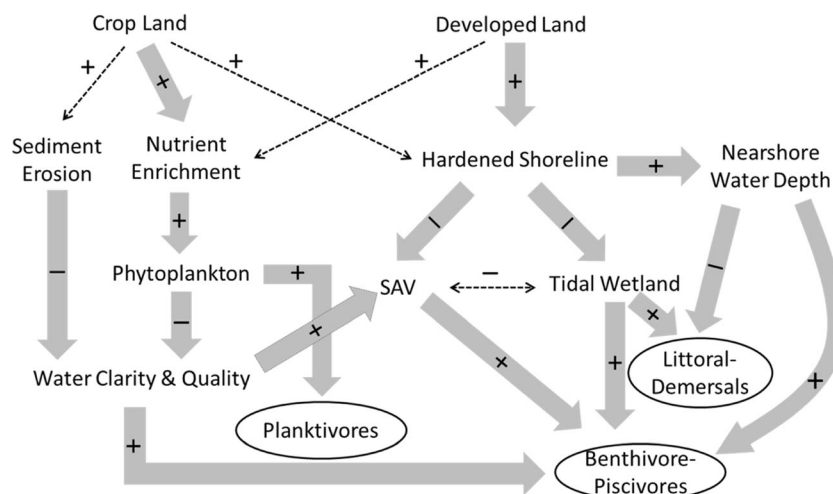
Crop Land

Developed Land

+

+

+

+

+

Sediment Erosion

Nutrient Enrichment

Hardened Shoreline

+

Nearshore Water Depth

—

+

|

|

Phytoplankton

+

SAV

—

Tidal Wetland

—

+

|

+

Water Clarity & Quality

+

+

Littoral-Demersals

+

Planktivores

+

Benthivore-Piscivores